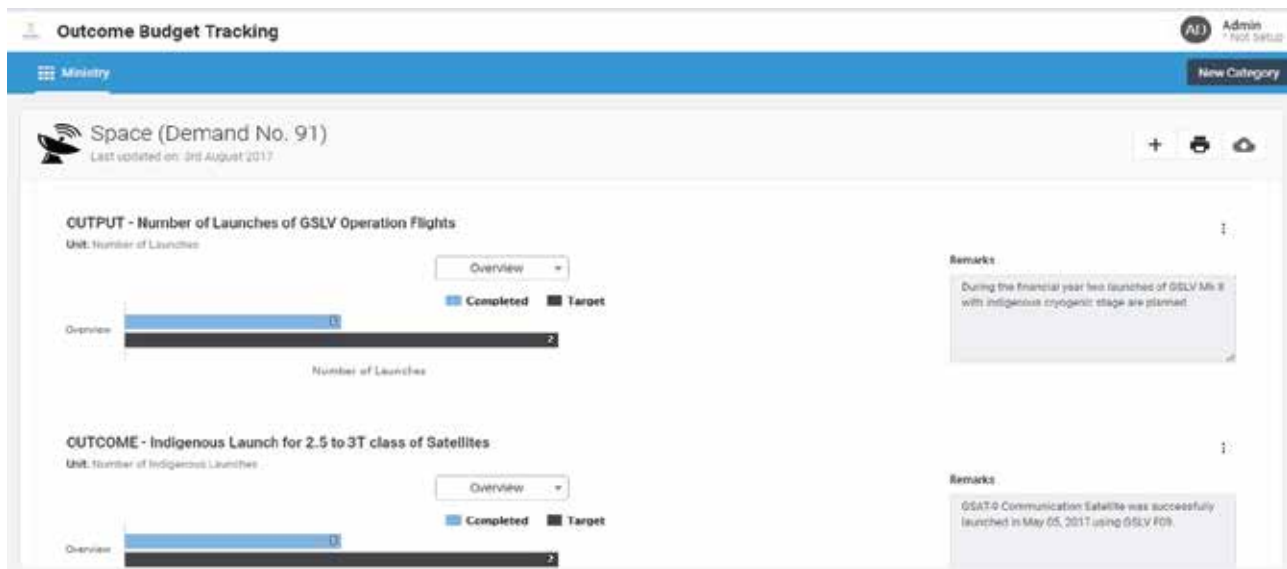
Outcome Budget Tracking

AD Admin
* Not Setup

Ministry

New Category

Space (Demand No. 91)
Last updated on: 3rd August 2017

OUTPUT - Number of Launches of GSLV Operation Flights
Unit: Number of Launches

Overview

Completed Target

Overview

1

2

Number of Launches

Remarks
During the financial year two launches of GSLV Mk II with indigenous cryogenic stage are planned

OUTCOME - Indigenous Launch for 2.5 to 3T class of Satellites
Unit: Number of Indigenous Launches

Overview

Completed Target

Overview

1

2

Remarks
GSAT-9 Communication Satellite was successfully launched in May 05, 2017 using GSLV F09.